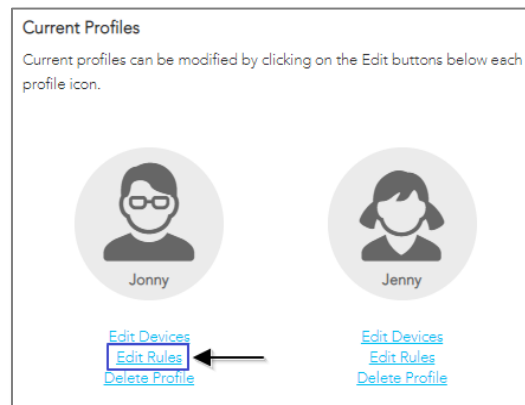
Current Profiles

Current profiles can be modified by clicking on the Edit buttons below each profile icon.

Jonny

Edit Devices
Edit Rules
Delete Profile

Jenny

Edit Devices
Edit Rules
Delete Profile